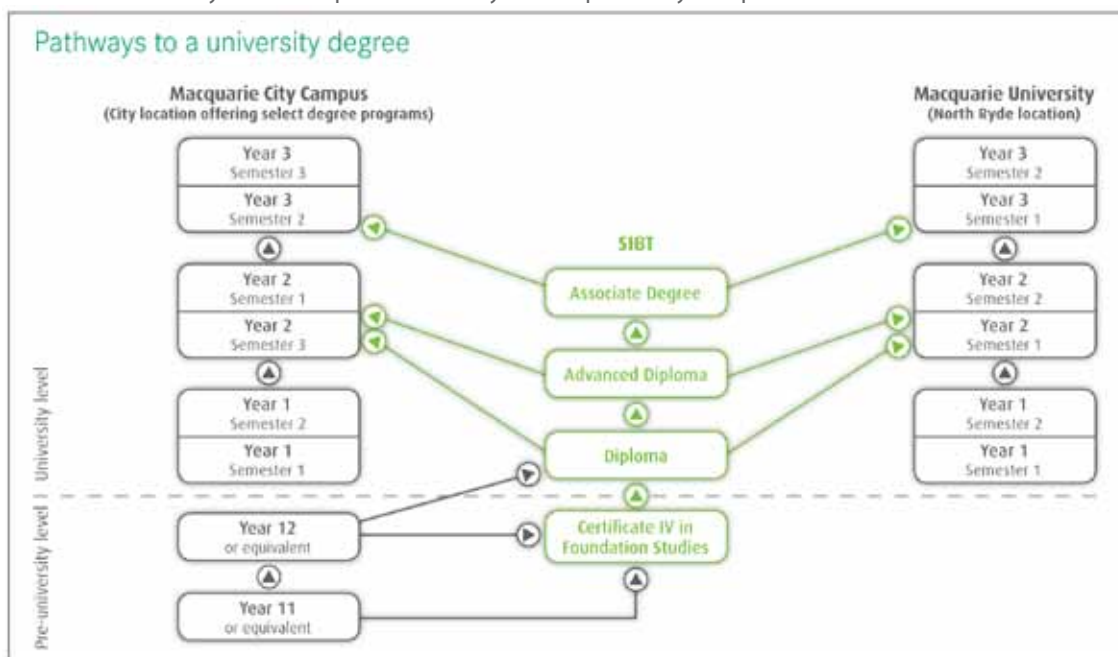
Pathways to a university degree

Macquarie City Campus
(City location offering select degree programs)

Year 3
Semester 3

Year 3
Semester 2

Year 2
Semester 1

Year 2
Semester 3

Year 1
Semester 2

Year 1
Semester 1

University level

Pre-university level

Year 12
or equivalent

Year 11
or equivalent

SIBT

Associate Degree

Advanced Diploma

Diploma

Certificate IV in Foundation Studies

Macquarie University
(North Ryde location)

Year 3
Semester 2

Year 3
Semester 1

Year 2
Semester 2

Year 2
Semester 1

Year 1
Semester 2

Year 1
Semester 1